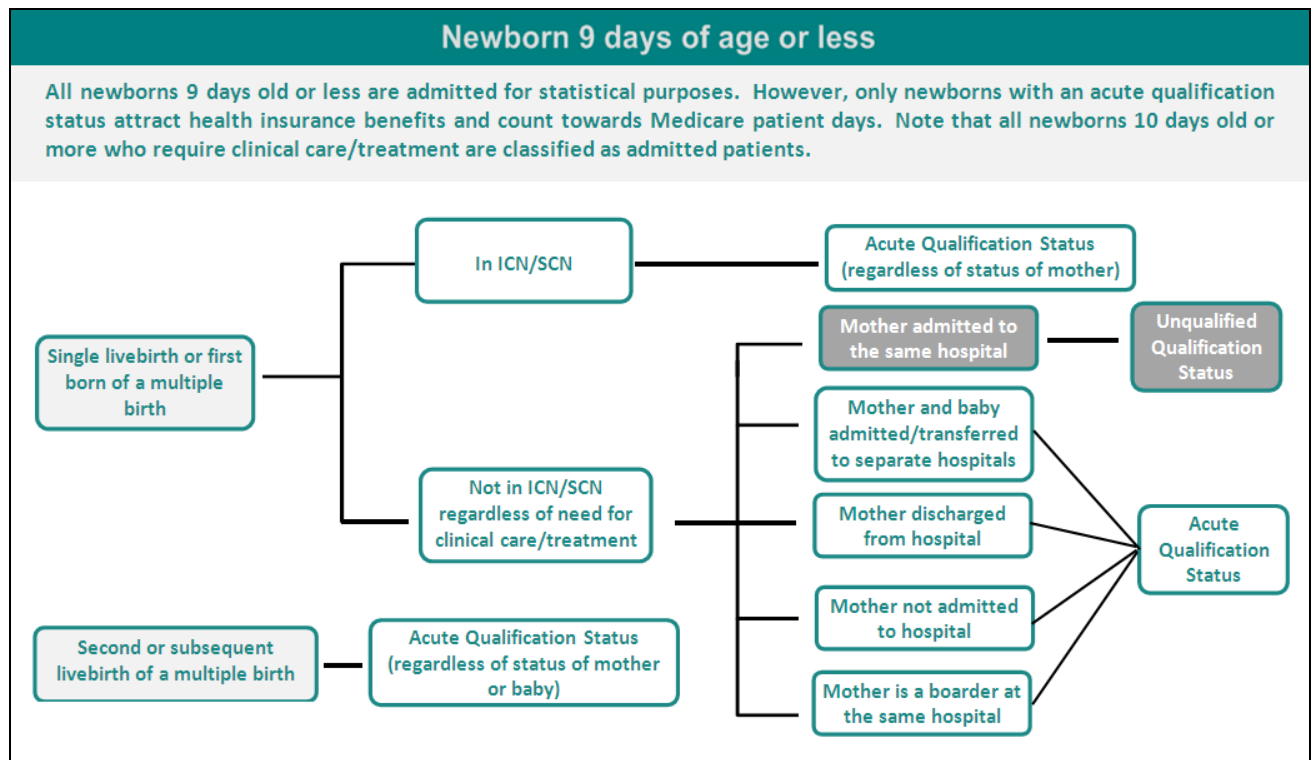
Newborn 9 days of age or less

All newborns 9 days old or less are admitted for statistical purposes. However, only newborns with an acute qualification status attract health insurance benefits and count towards Medicare patient days. Note that all newborns 10 days old or more who require clinical care/treatment are classified as admitted patients.

Single livebirth or first born of a multiple birth

In ICN/SCN

Acute Qualification Status (regardless of status of mother)

Not in ICN/SCN regardless of need for clinical care/treatment

Mother admitted to the same hospital

Unqualified Qualification Status

Mother and baby admitted/transferred to separate hospitals

Mother discharged from hospital

Mother not admitted to hospital

Mother is a boarder at the same hospital

Acute Qualification Status

Second or subsequent livebirth of a multiple birth

Acute Qualification Status (regardless of status of mother or baby)